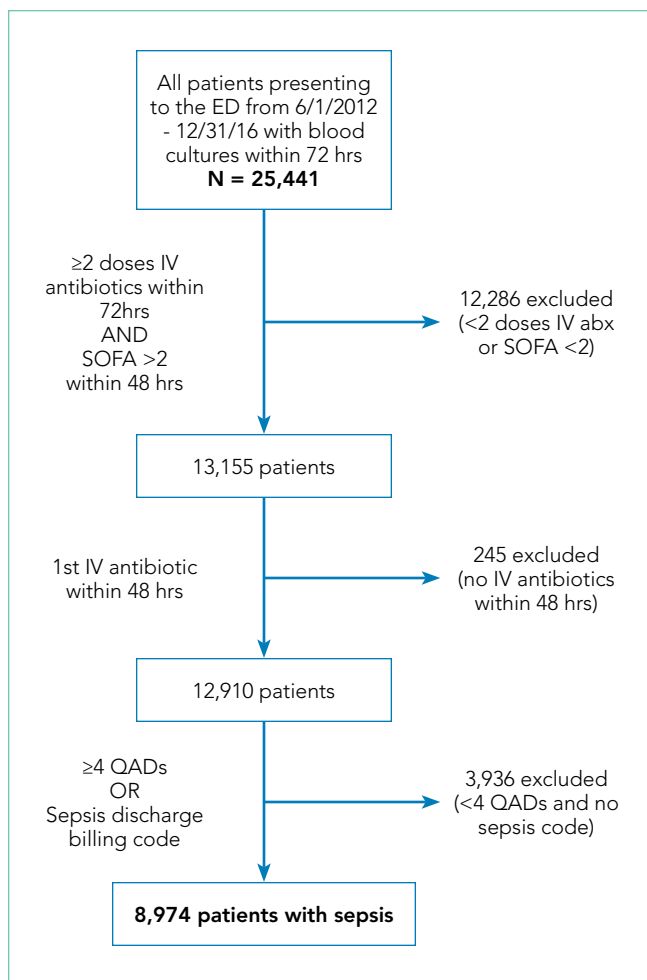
All patients presenting to the ED from 6/1/2012 - 12/31/16 with blood cultures within 72 hrs
**N = 25,441**

≥2 doses IV antibiotics within 72hrs
AND
SOFA >2 within 48 hrs

12,286 excluded (<2 doses IV abx or SOFA <2)

13,155 patients

1st IV antibiotic within 48 hrs

245 excluded (no IV antibiotics within 48 hrs)

12,910 patients

≥4 QADs
OR
Sepsis discharge billing code

3,936 excluded (<4 QADs and no sepsis code)

**8,974 patients with sepsis**